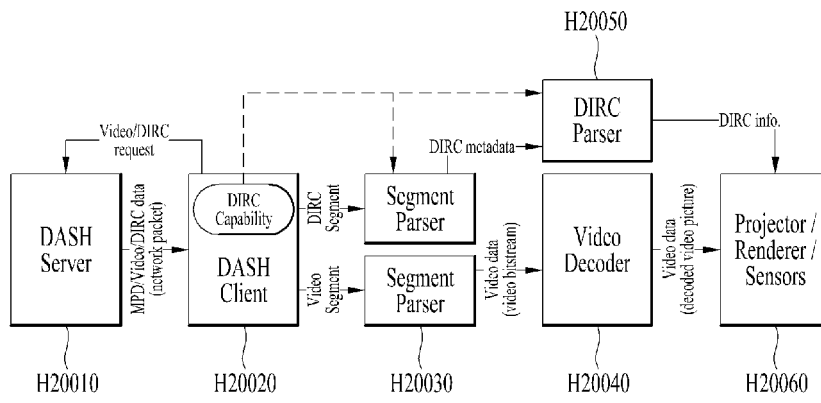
H20050

DIRC Parser

DIRC info.

Video/DIRC request

DIRC metadata

DASH Server

MPD/Video/DIRC data (network packet)

DIRC Capability

DASH Client

DIRC Segment

Segment Parser

Video Segment

Segment Parser

Video data (video bitstream)

Video Decoder

Video data (decoded video picture)

Projector / Renderer / Sensors

H20010

H20020

H20030

H20040

H20060